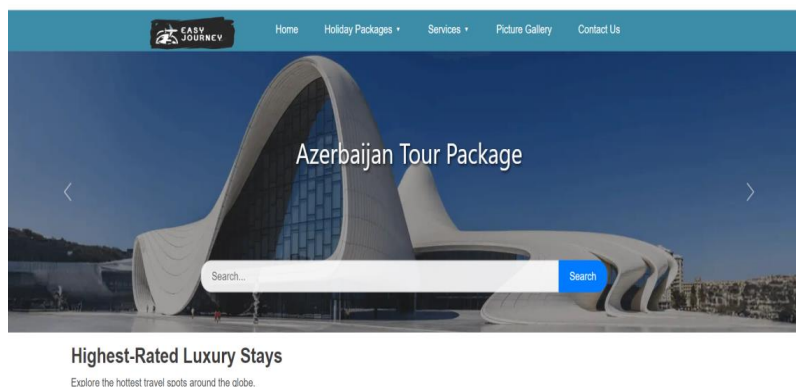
EASY JOURNEY

Home Holiday Packages ▾ Services ▾ Picture Gallery Contact Us

Azerbaijan Tour Package

‹ ›

Search...

Search

Highest-Rated Luxury Stays

Explore the hottest travel spots around the globe.